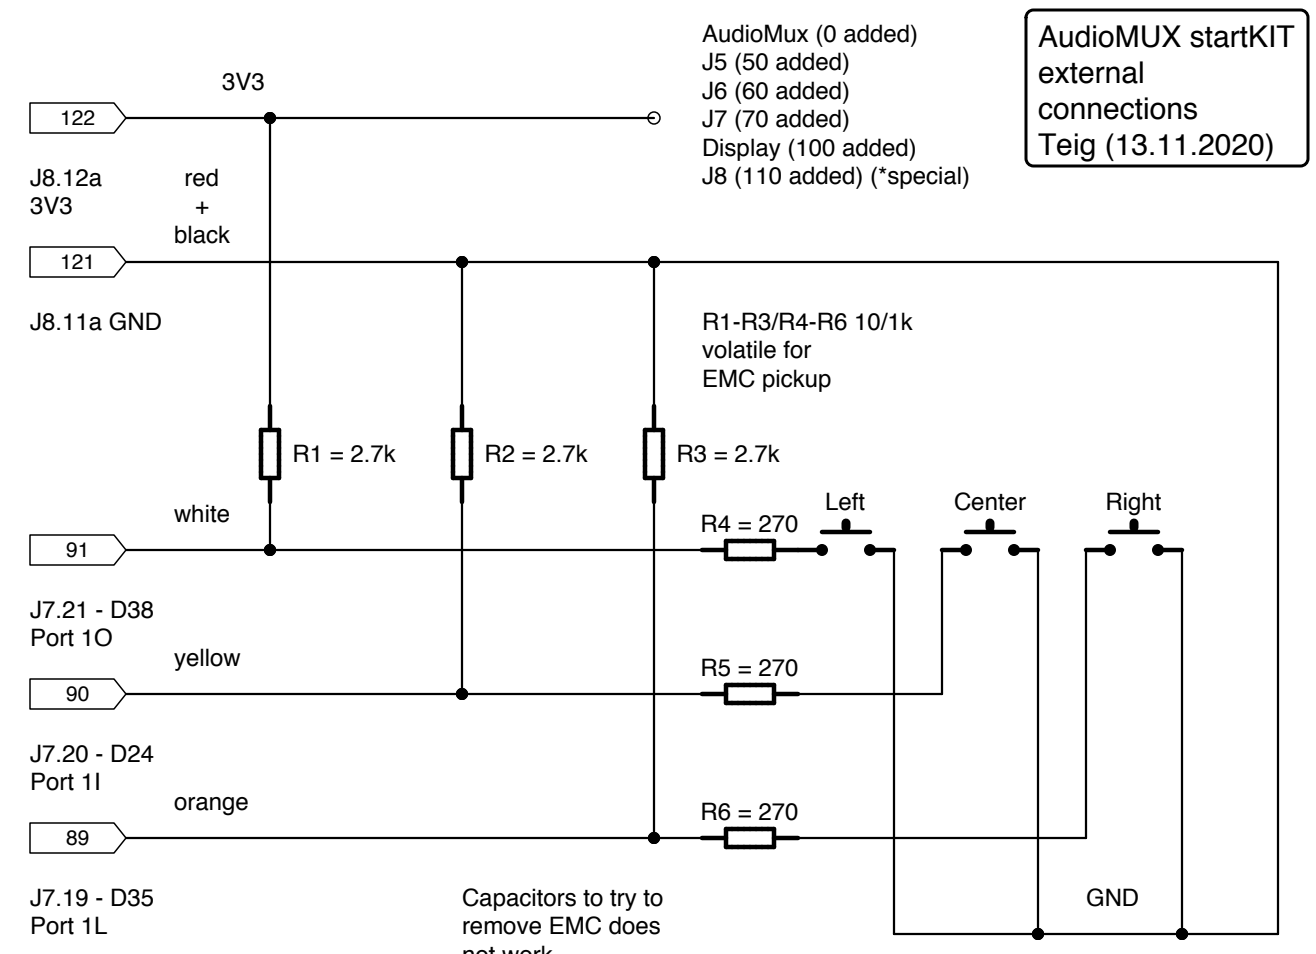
AudioMUX startKIT external connections Teig (13.11.2020)

AudioMux (0 added)
J5 (50 added)
J6 (60 added)
J7 (70 added)
Display (100 added)
J8 (110 added) (*special)

3V3

122

J8.12a
3V3

red
+
black

121

J8.11a GND

R1-R3/R4-R6 10/1k
volatile for
EMC pickup

R1 = 2.7k

R2 = 2.7k

R3 = 2.7k

white

Left

Center

Right

R4 = 270

91

J7.21 - D38
Port 1O

yellow

R5 = 270

90

J7.20 - D24
Port 1I

orange

R6 = 270

89

J7.19 - D35
Port 1L

Capacitors to try to remove EMC does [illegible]

GND